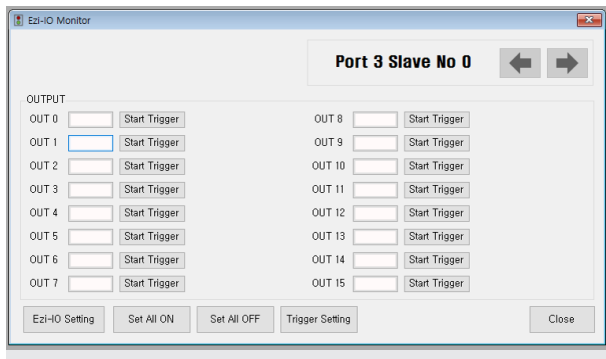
Ezi-IO Monitor

Port 3 Slave No 0

OUTPUT

OUT 0 Start Trigger
OUT 1 Start Trigger
OUT 2 Start Trigger
OUT 3 Start Trigger
OUT 4 Start Trigger
OUT 5 Start Trigger
OUT 6 Start Trigger
OUT 7 Start Trigger

OUT 8 Start Trigger
OUT 9 Start Trigger
OUT 10 Start Trigger
OUT 11 Start Trigger
OUT 12 Start Trigger
OUT 13 Start Trigger
OUT 14 Start Trigger
OUT 15 Start Trigger

Ezi-IO Setting Set All ON Set All OFF Trigger Setting Close